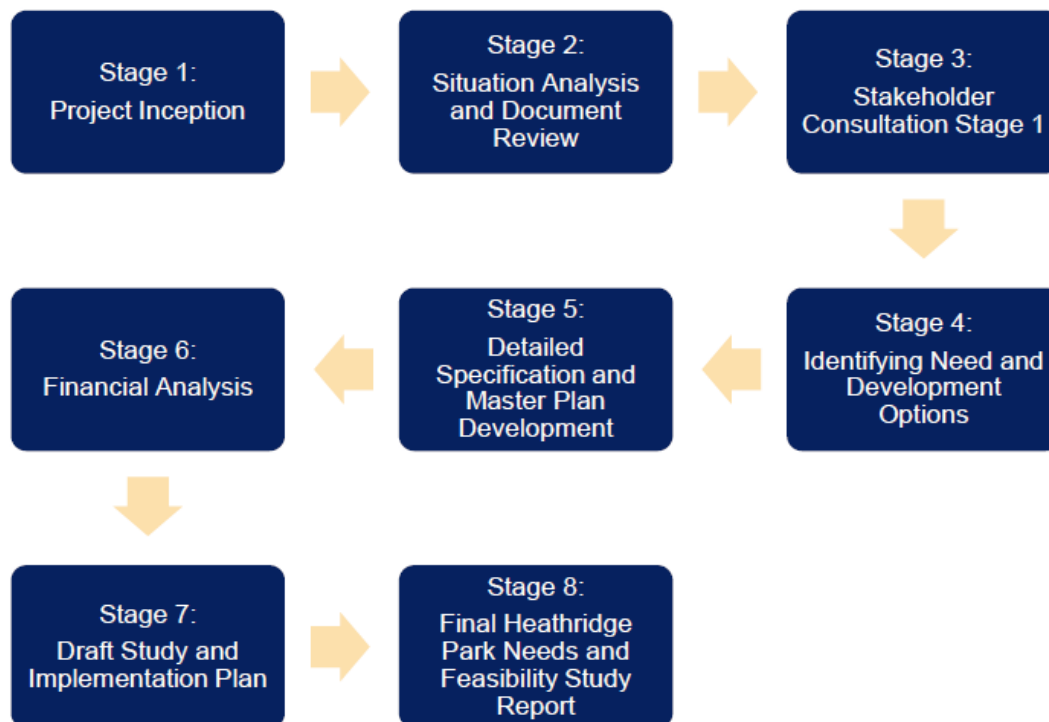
Stage 1:
Project Inception

Stage 2:
Situation Analysis and Document Review

Stage 3:
Stakeholder Consultation Stage 1

Stage 4:
Identifying Need and Development Options

Stage 5:
Detailed Specification and Master Plan Development

Stage 6:
Financial Analysis

Stage 7:
Draft Study and Implementation Plan

Stage 8:
Final Heathridge Park Needs and Feasibility Study Report